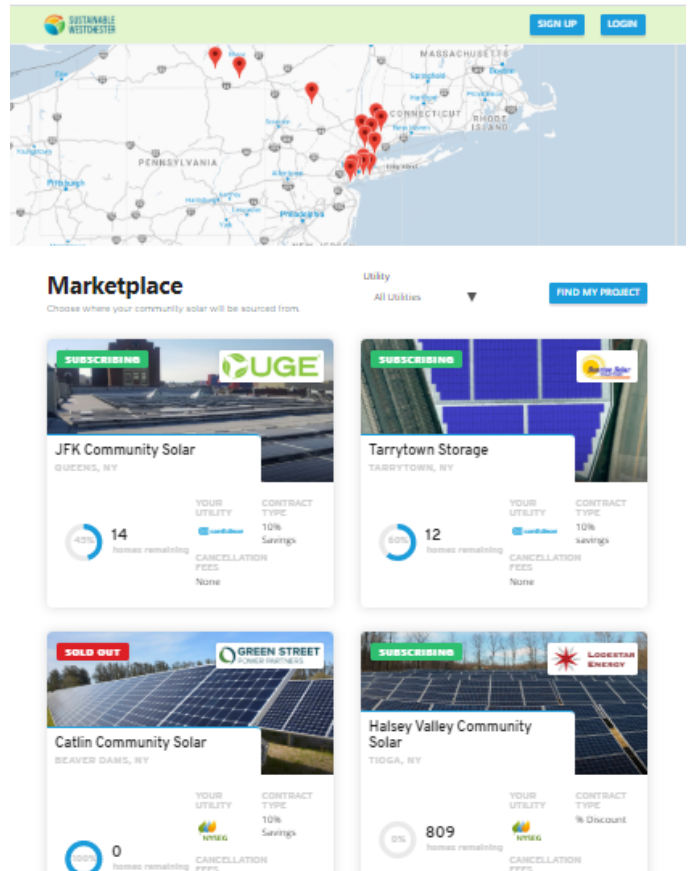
SUSTAINABLE WESTCHESTER

SIGN UP LOGIN

MASSACHUSETTS CONNECTICUT RHODE ISLAND PENNSYLVANIA New York Pittsburgh Philadelphia

Marketplace

Choose where your community solar will be sourced from.

Utility

All Utilities

FIND MY PROJECT

SUBSCRIBING

UGE

JFK Community Solar

QUEENS, NY

45%

14

homes remaining

YOUR UTILITY

conEdison

CONTRACT TYPE

10% Savings

CANCELLATION FEES

None

SUBSCRIBING

Tarrytown Storage

TARRYTOWN, NY

60%

12

homes remaining

YOUR UTILITY

conEdison

CONTRACT TYPE

10% savings

CANCELLATION FEES

None

SOLD OUT

GREEN STREET POWER PARTNERS

Catlin Community Solar

BEAVER DAMS, NY

100%

0

homes remaining

YOUR UTILITY

NYSEG

CONTRACT TYPE

10% Savings

CANCELLATION FEES

SUBSCRIBING

LODESTAR ENERGY

Halsey Valley Community Solar

TIOGA, NY

0%

809

homes remaining

YOUR UTILITY

NYSEG

CONTRACT TYPE

% Discount

CANCELLATION FEES